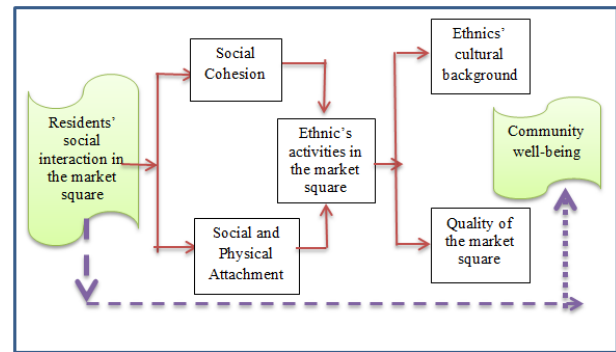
Residents' social interaction in the market square

Social Cohesion

Social and Physical Attachment

Ethnic's activities in the market square

Ethnics' cultural background

Quality of the market square

Community well-being